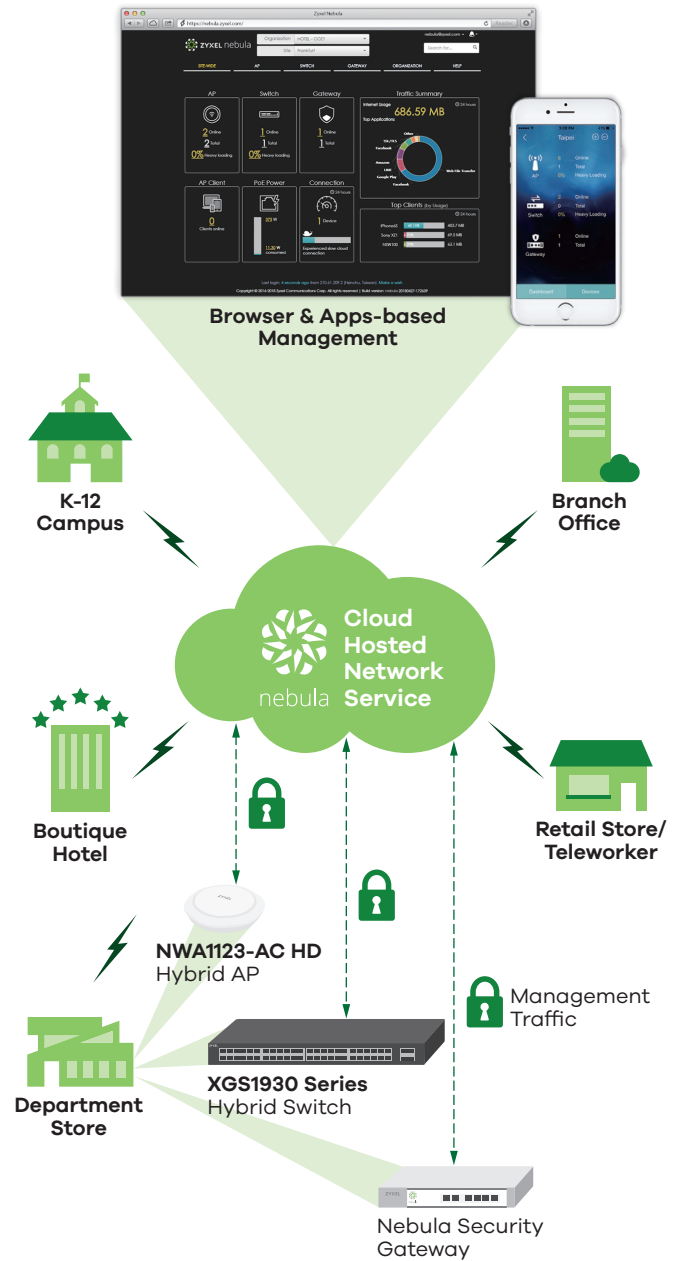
Zyxel Nebula

https://nebula.zyxel.com/

ZYXEL nebula

Organization HOTEL - COST

Site Frankfurt

SITE-WIDE AP SWITCH GATEWAY ORGANIZATION HELP

AP

2 Online

2 Total

0% Heavy loading

Switch

1 Online

1 Total

0% Heavy loading

Gateway

1 Online

1 Total

Traffic Summary

Internet Usage 686.59 MB

24 hours

Top Applications

AP Client

0 Clients online

PoE Power

Connection

1 Device

Top Clients

iPhone6

Sony XT1

NSW100

Copyright © 2014-2016 Zyxel Communications Corp. All rights reserved.

Taipei

AP

0 Online

1 Total

0% Heavy Loading

Switch

0 Online

0 Total

0% Heavy Loading

Gateway

1 Online

1 Total

Dashboard

Devices

Browser & Apps-based Management

K-12 Campus

Branch Office

nebula

Cloud Hosted Network Service

Boutique Hotel

Retail Store/ Teleworker

NWA1123-AC HD Hybrid AP

Management Traffic

Department Store

XGS1930 Series Hybrid Switch

ZYXEL

Nebula Security Gateway